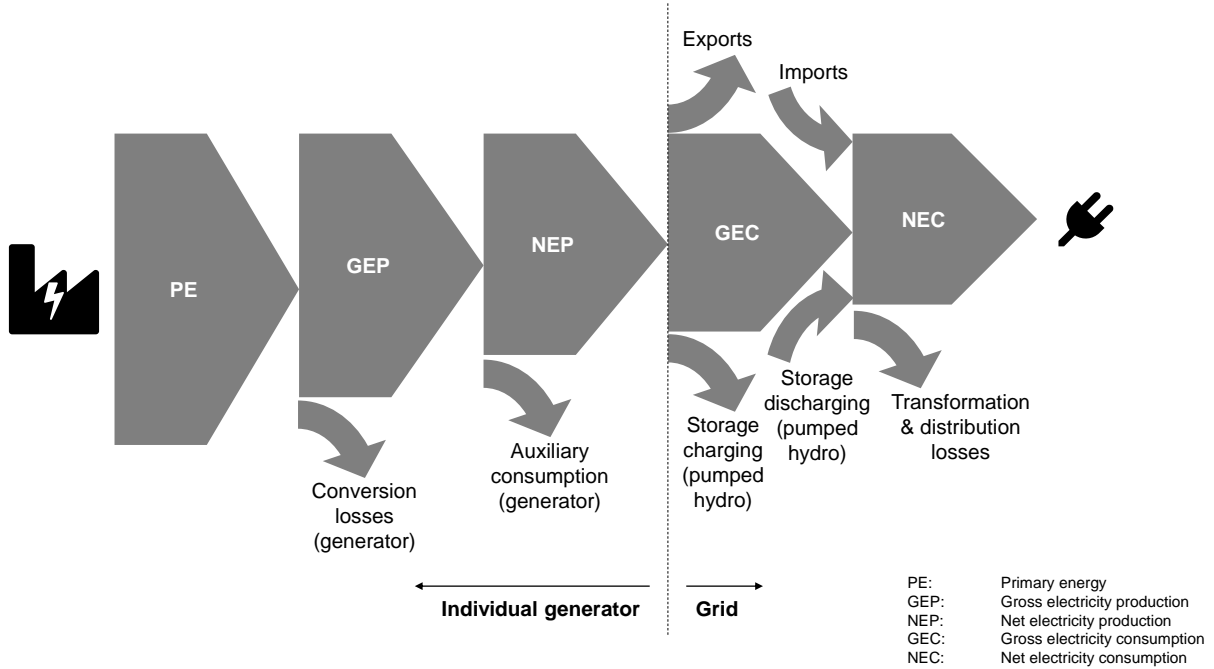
Exports

Imports

PE

GEP

NEP

GEC

NEC

Conversion losses (generator)

Auxiliary consumption (generator)

Storage charging (pumped hydro)

Storage discharging (pumped hydro)

Transformation & distribution losses

Individual generator

Grid

PE: Primary energy
GEP: Gross electricity production
NEP: Net electricity production
GEC: Gross electricity consumption
NEC: Net electricity consumption